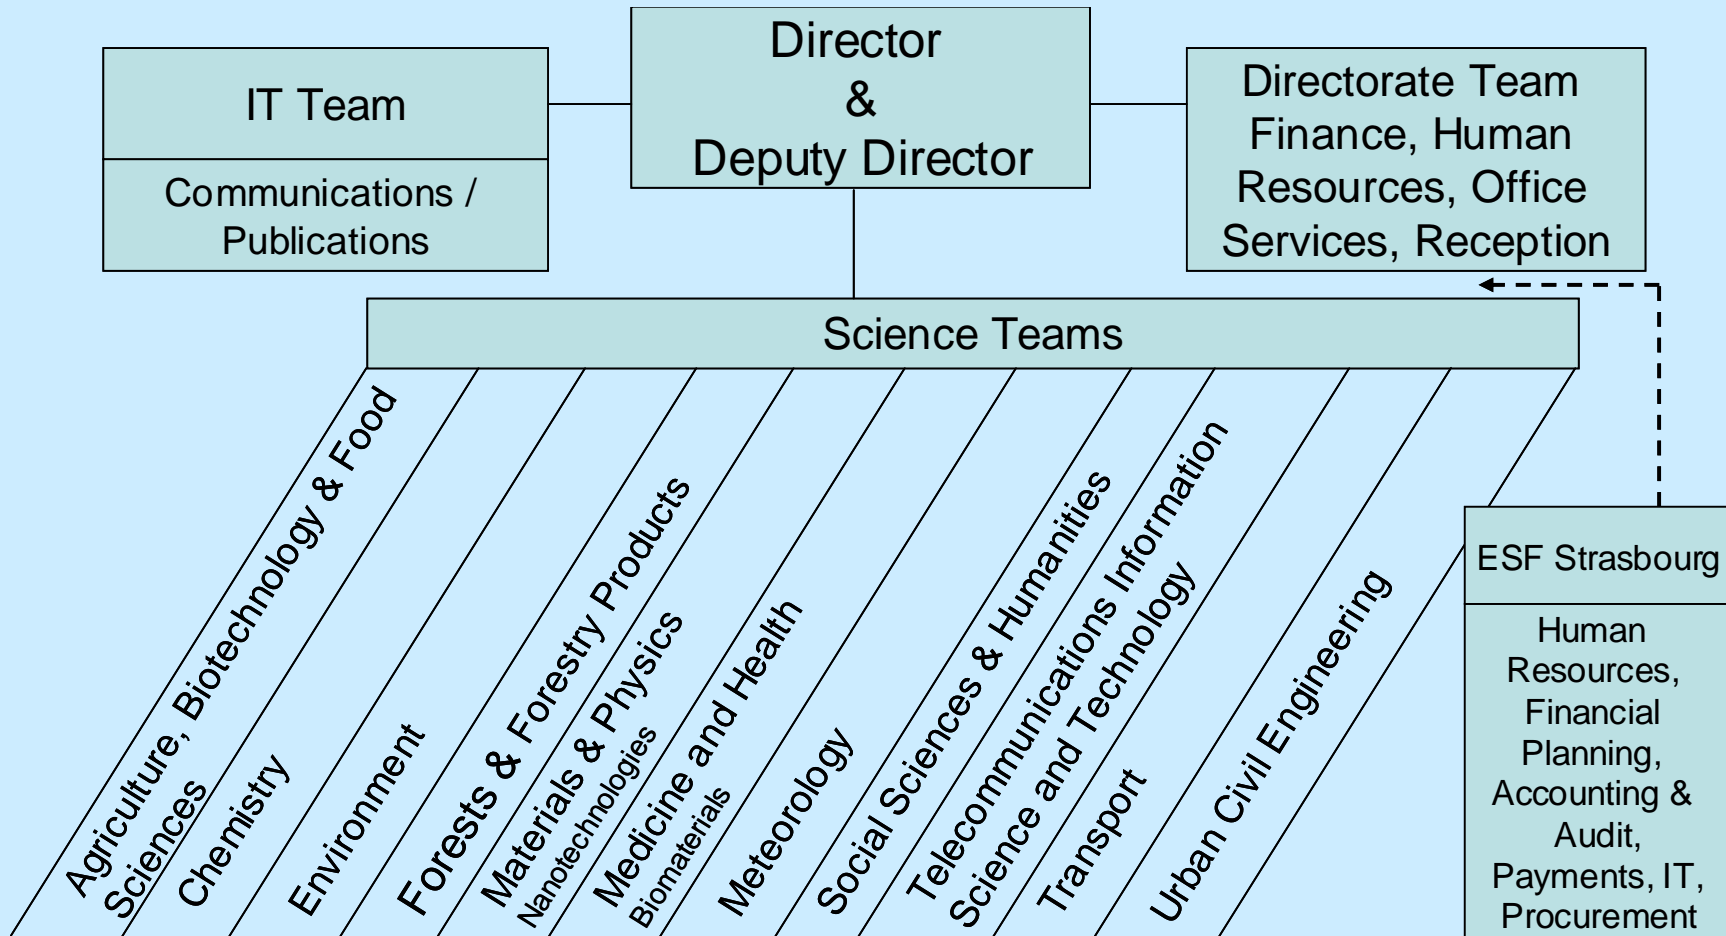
IT Team

Communications / Publications

Director & Deputy Director

Directorate Team Finance, Human Resources, Office Services, Reception

Science Teams

Agriculture, Biotechnology & Food Sciences

Chemistry

Environment

Forests & Forestry Products

Materials & Physics
Nanotechnologies

Medicine and Health
Biomaterials

Meteorology

Social Sciences & Humanities

Telecommunications Information Science and Technology

Transport

Urban Civil Engineering

ESF Strasbourg

Human Resources, Financial Planning, Accounting & Audit, Payments, IT, Procurement